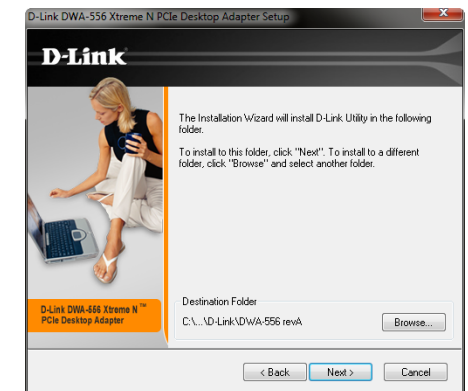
D-Link DWA-556 Xtreme N PCIe Desktop Adapter Setup

D-Link

The Installation Wizard will install D-Link Utility in the following folder.

To install to this folder, click "Next". To install to a different folder, click "Browse" and select another folder.

D-Link DWA-556 Xtreme N™ PCIe Desktop Adapter

Destination Folder

C:\...\D-Link\DWA-556 revA

Browse...

< Back

Next >

Cancel